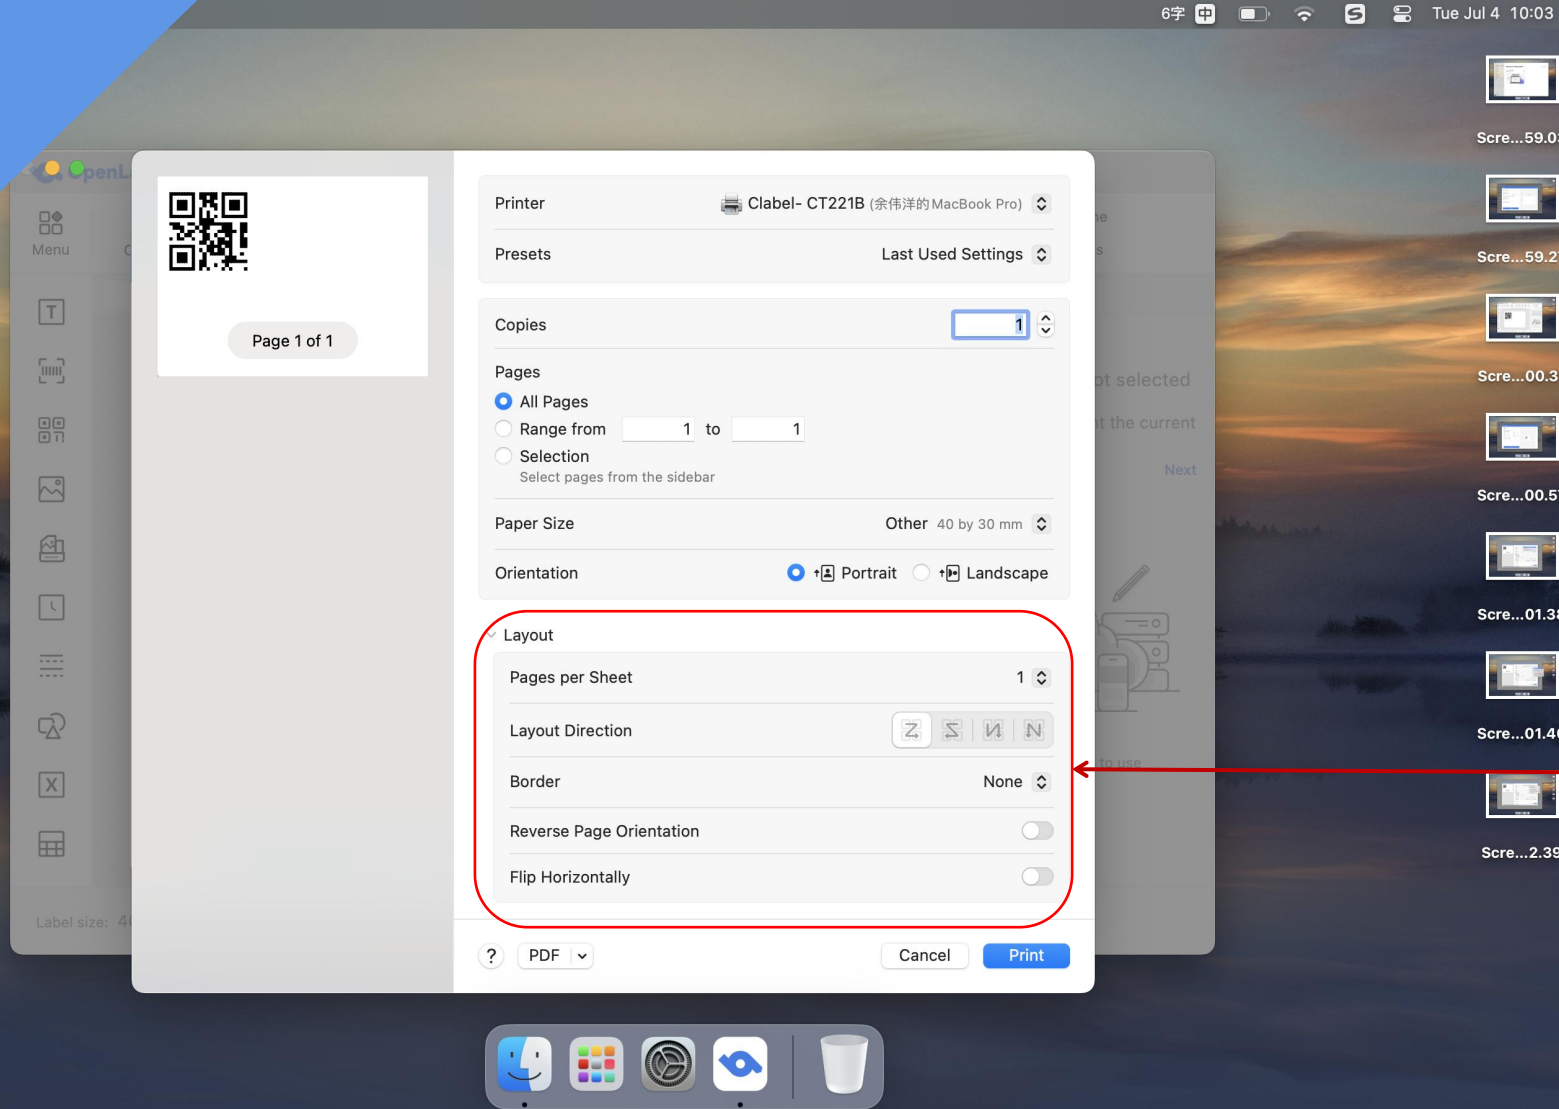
6字 中 Tue Jul 4 10:03

Scre...59.0
Scre...59.2
Scre...00.3
Scre...00.5
Scre...01.3
Scre...01.4
Scre...2.39

OpenL
Menu

Label size: 4

Page 1 of 1

Printer Clabel- CT221B (余伟洋的MacBook Pro)
Presets Last Used Settings

Copies 1

Pages
All Pages
Range from 1 to 1
Selection
Select pages from the sidebar

Paper Size Other 40 by 30 mm

Orientation Portrait Landscape

Layout
Pages per Sheet 1
Layout Direction
Border None
Reverse Page Orientation
Flip Horizontally

? PDF Cancel Print

ot selected
t the current
Next
to use